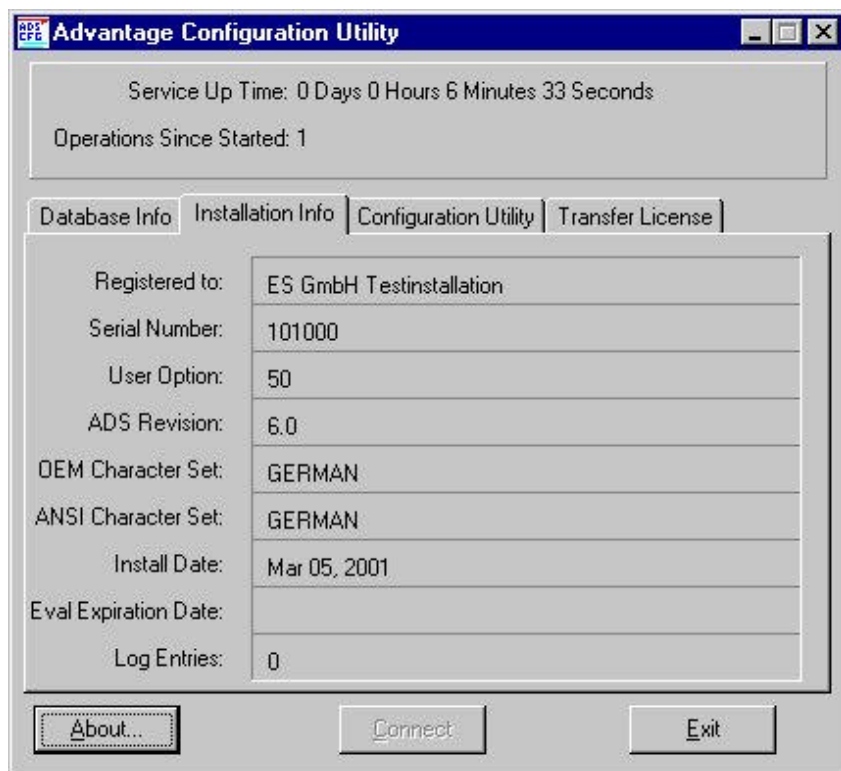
ADS CFG Advantage Configuration Utility

Service Up Time: 0 Days 0 Hours 6 Minutes 33 Seconds

Operations Since Started: 1

Database Info | Installation Info | Configuration Utility | Transfer License

| | |
|---|---|
| Registered to: | ES GmbH Testinstallation |
| Serial Number: | 101000 |
| User Option: | 50 |
| ADS Revision: | 6.0 |
| OEM Character Set: | GERMAN |
| ANSI Character Set: | GERMAN |
| Install Date: | Mar 05, 2001 |
| Eval Expiration Date: | |
| Log Entries: | 0 |

About... Connect Exit